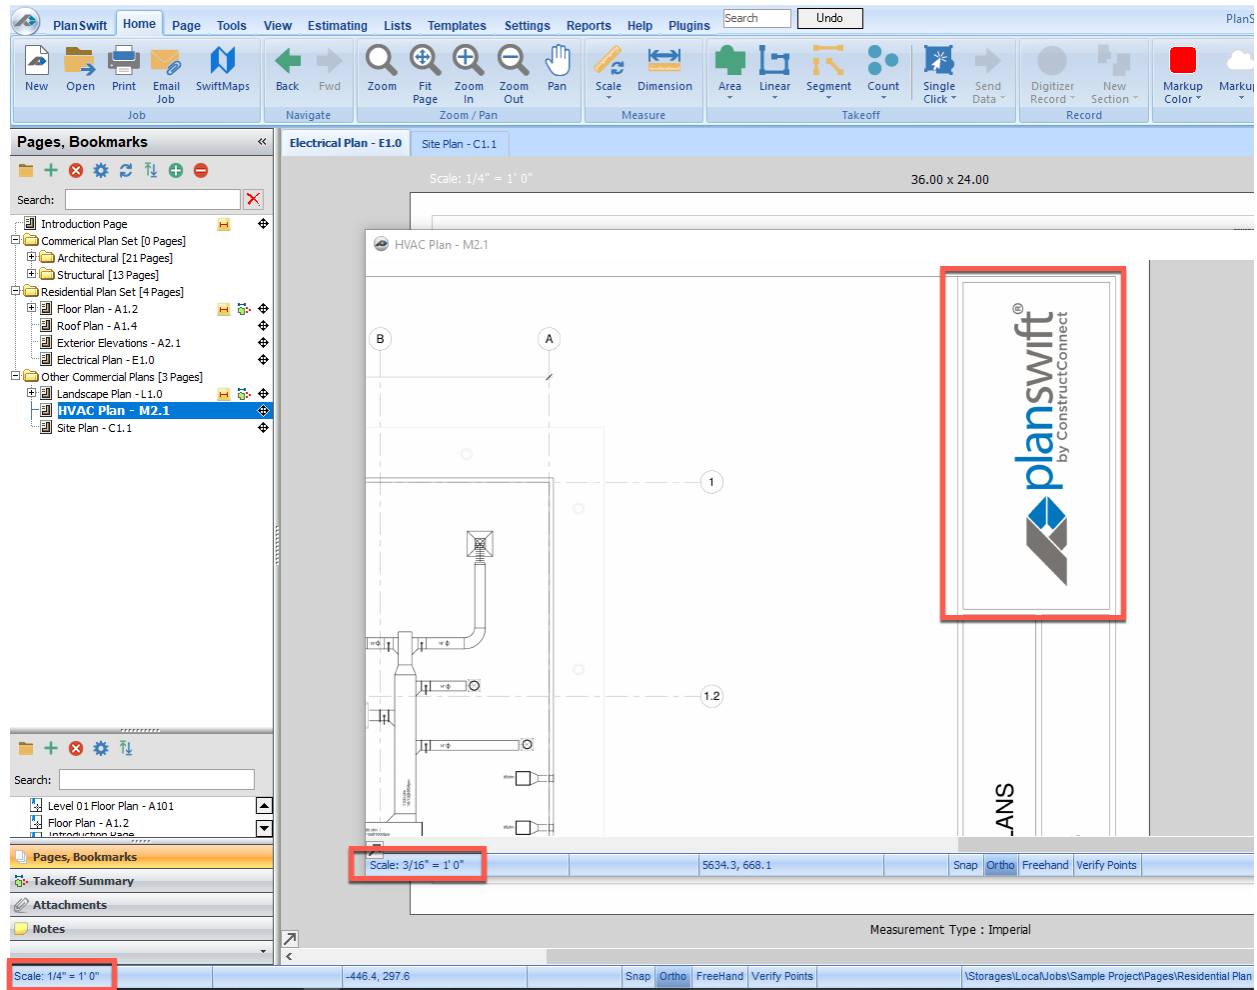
PlanSwift Home Page Tools View Estimating Lists Templates Settings Reports Help Plugins Search Undo PlanS

New Open Print Email Job SwiftMaps
Job
Back Fwd
Navigate
Zoom Fit Page Zoom In Zoom Out Pan
Zoom / Pan
Scale Dimension
Measure
Area Linear Segment Count Single Click Send Data
Takeoff
Digitizer Record New Section
Record
Markup Color Marku

Pages, Bookmarks «

Search:

Introduction Page
Commerical Plan Set [0 Pages]
Architectural [21 Pages]
Structural [13 Pages]
Residential Plan Set [4 Pages]
Floor Plan - A1.2
Roof Plan - A1.4
Exterior Elevations - A2.1
Electrical Plan - E1.0
Other Commercial Plans [3 Pages]
Landscape Plan - L1.0
HVAC Plan - M2.1
Site Plan - C1.1

Search:

Level 01 Floor Plan - A101
Floor Plan - A1.2
Introduction Page

Pages, Bookmarks
Takeoff Summary
Attachments
Notes

Electrical Plan - E1.0 Site Plan - C1.1

Scale: 1/4" = 1' 0"
36.00 x 24.00

HVAC Plan - M2.1

B A 1 1.2

planswift® by ConstructConnect

LANS

Scale: 3/16" = 1' 0" 5634.3, 668.1 Snap Ortho Freehand Verify Points

Measurement Type : Imperial

Scale: 1/4" = 1' 0" -446.4, 297.6 Snap Ortho FreeHand Verify Points \Storages\Local\Jobs\Sample Project\Pages\Residential Plan